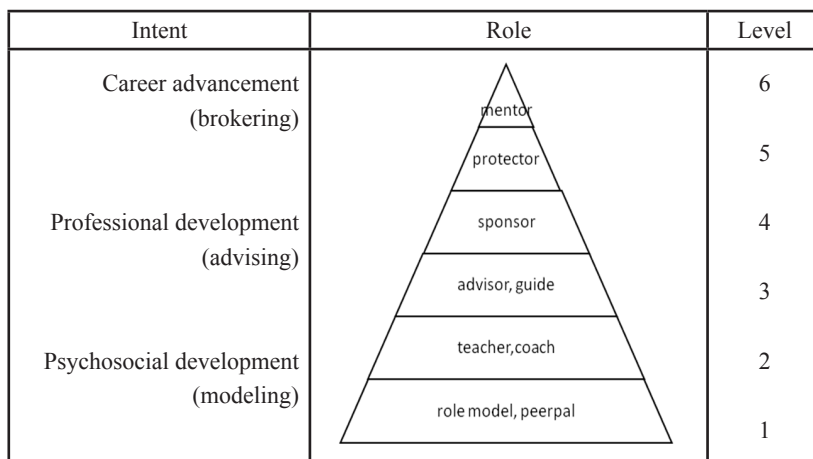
| Intent | Role | Level |
|---|---|---|
| Career advancement (brokering) | mentor | 6 |
| | protector | 5 |
| Professional development (advising) | sponsor | 4 |
| | advisor, guide | 3 |
| Psychosocial development (modeling) | teacher,coach | 2 |
| | role model, peerpal | 1 |